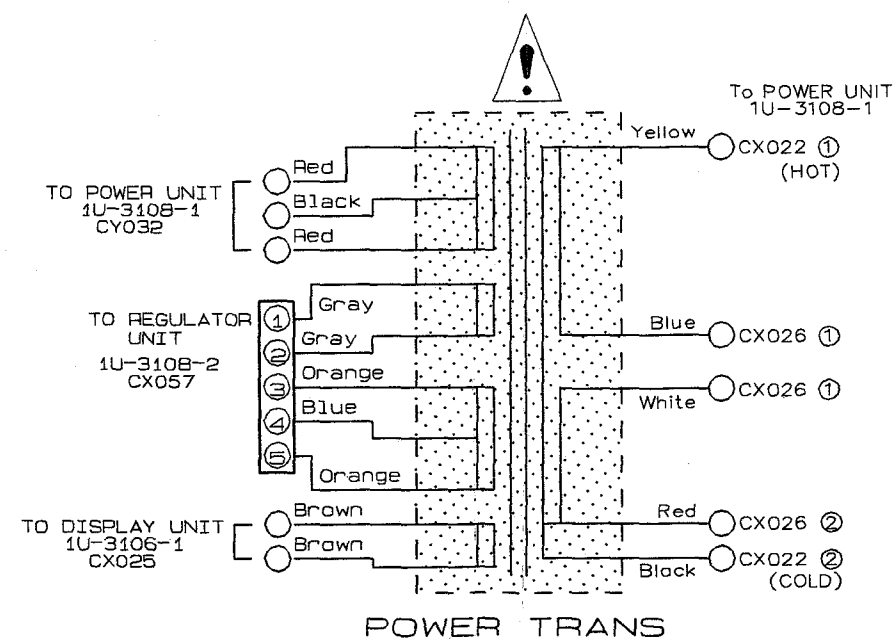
To POWER UNIT
1U-3108-1

TO POWER UNIT
1U-3108-1
CY032

Red
Black
Red

Yellow
CX022 ①
(HOT)

TO REGULATOR UNIT
1U-3108-2
CX057

①
②
③
④
⑤

Gray
Gray
Orange
Blue
Orange

Blue
CX026 ①

White
CX026 ①

TO DISPLAY UNIT
1U-3106-1
CX025

Brown
Brown

Red
CX026 ②

Black
CX022 ②
(COLD)

POWER TRANS